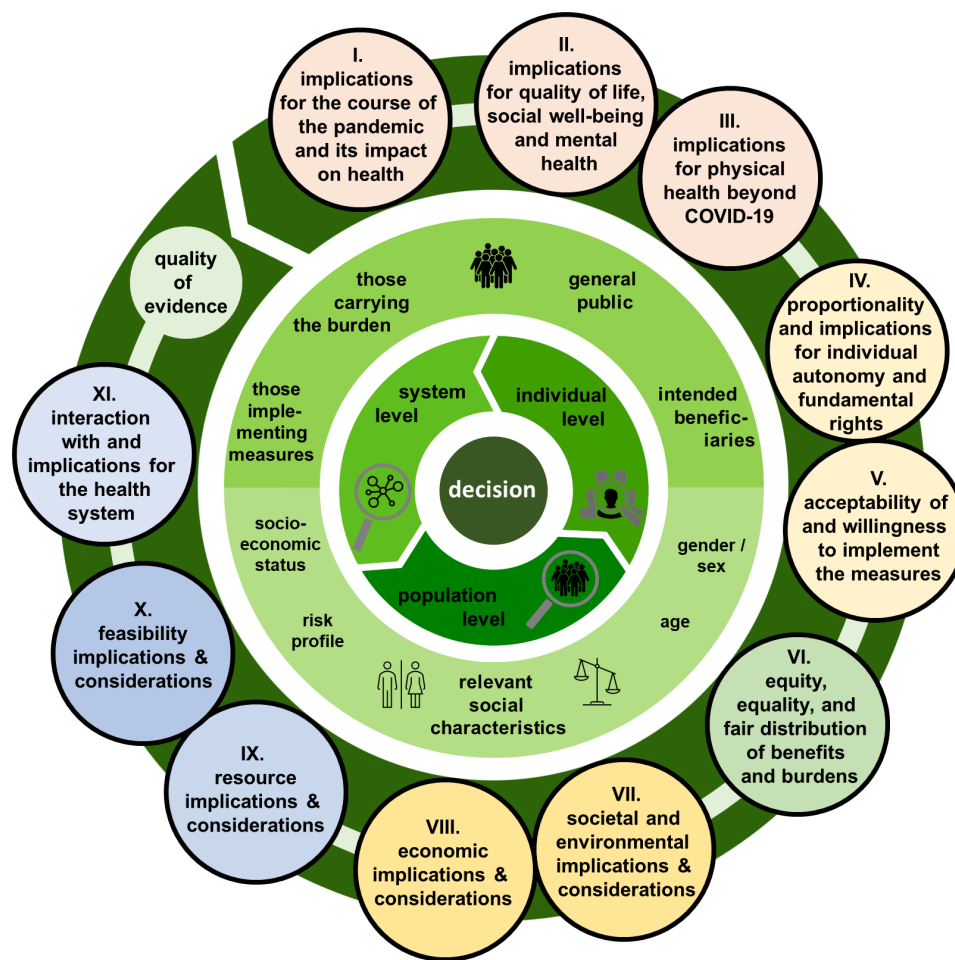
I. implications for the course of the pandemic and its impact on health

II. implications for quality of life, social well-being and mental health

III. implications for physical health beyond COVID-19

IV. proportionality and implications for individual autonomy and fundamental rights

V. acceptability of and willingness to implement the measures

VI. equity, equality, and fair distribution of benefits and burdens

VII. societal and environmental implications & considerations

VIII. economic implications & considerations

IX. resource implications & considerations

X. feasibility implications & considerations

XI. interaction with and implications for the health system

quality of evidence

those carrying the burden

general public

those implementing measures

intended beneficiaries

system level

individual level

decision

population level

socio-economic status

risk profile

gender / sex

age

relevant social characteristics